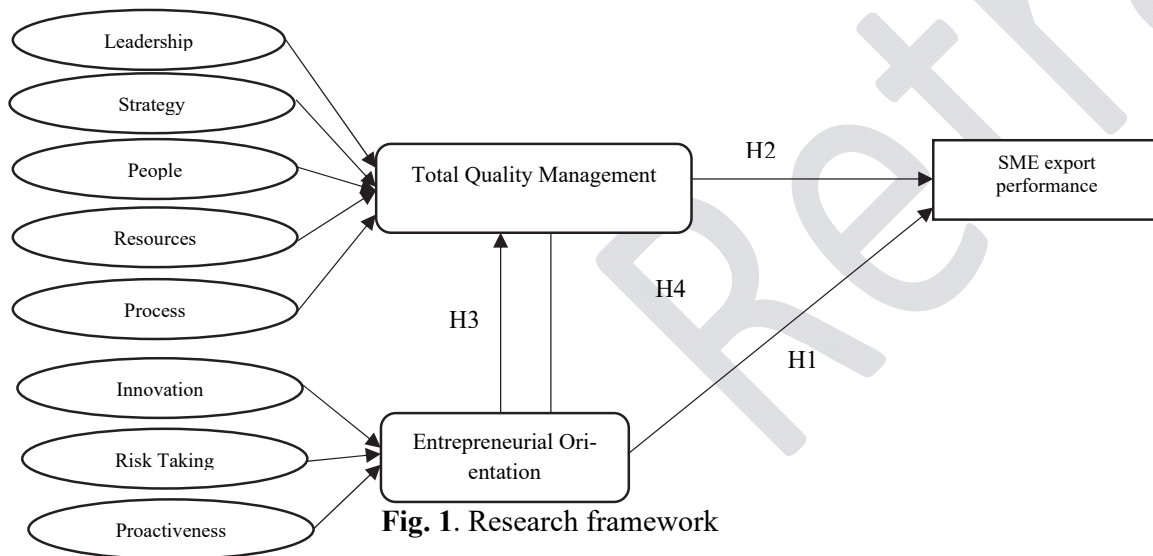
Leadership

Strategy

People

Resources

Process

Total Quality Management

H2

SME export performance

H4

H3

H1

Innovation

Risk Taking

Proactiveness

Entrepreneurial Orientation

**Fig. 1**. Research framework